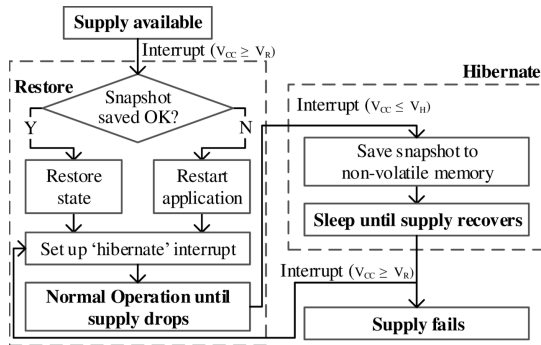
Supply available

Interrupt ($V_{CC} \geq V_R$)

Restore

Snapshot saved OK?

Y

N

Restore state

Restart application

Set up 'hibernate' interrupt

Normal Operation until supply drops

Hibernate

Interrupt ($V_{CC} \leq V_H$)

Save snapshot to non-volatile memory

Sleep until supply recovers

Interrupt ($V_{CC} \geq V_R$)

Supply fails